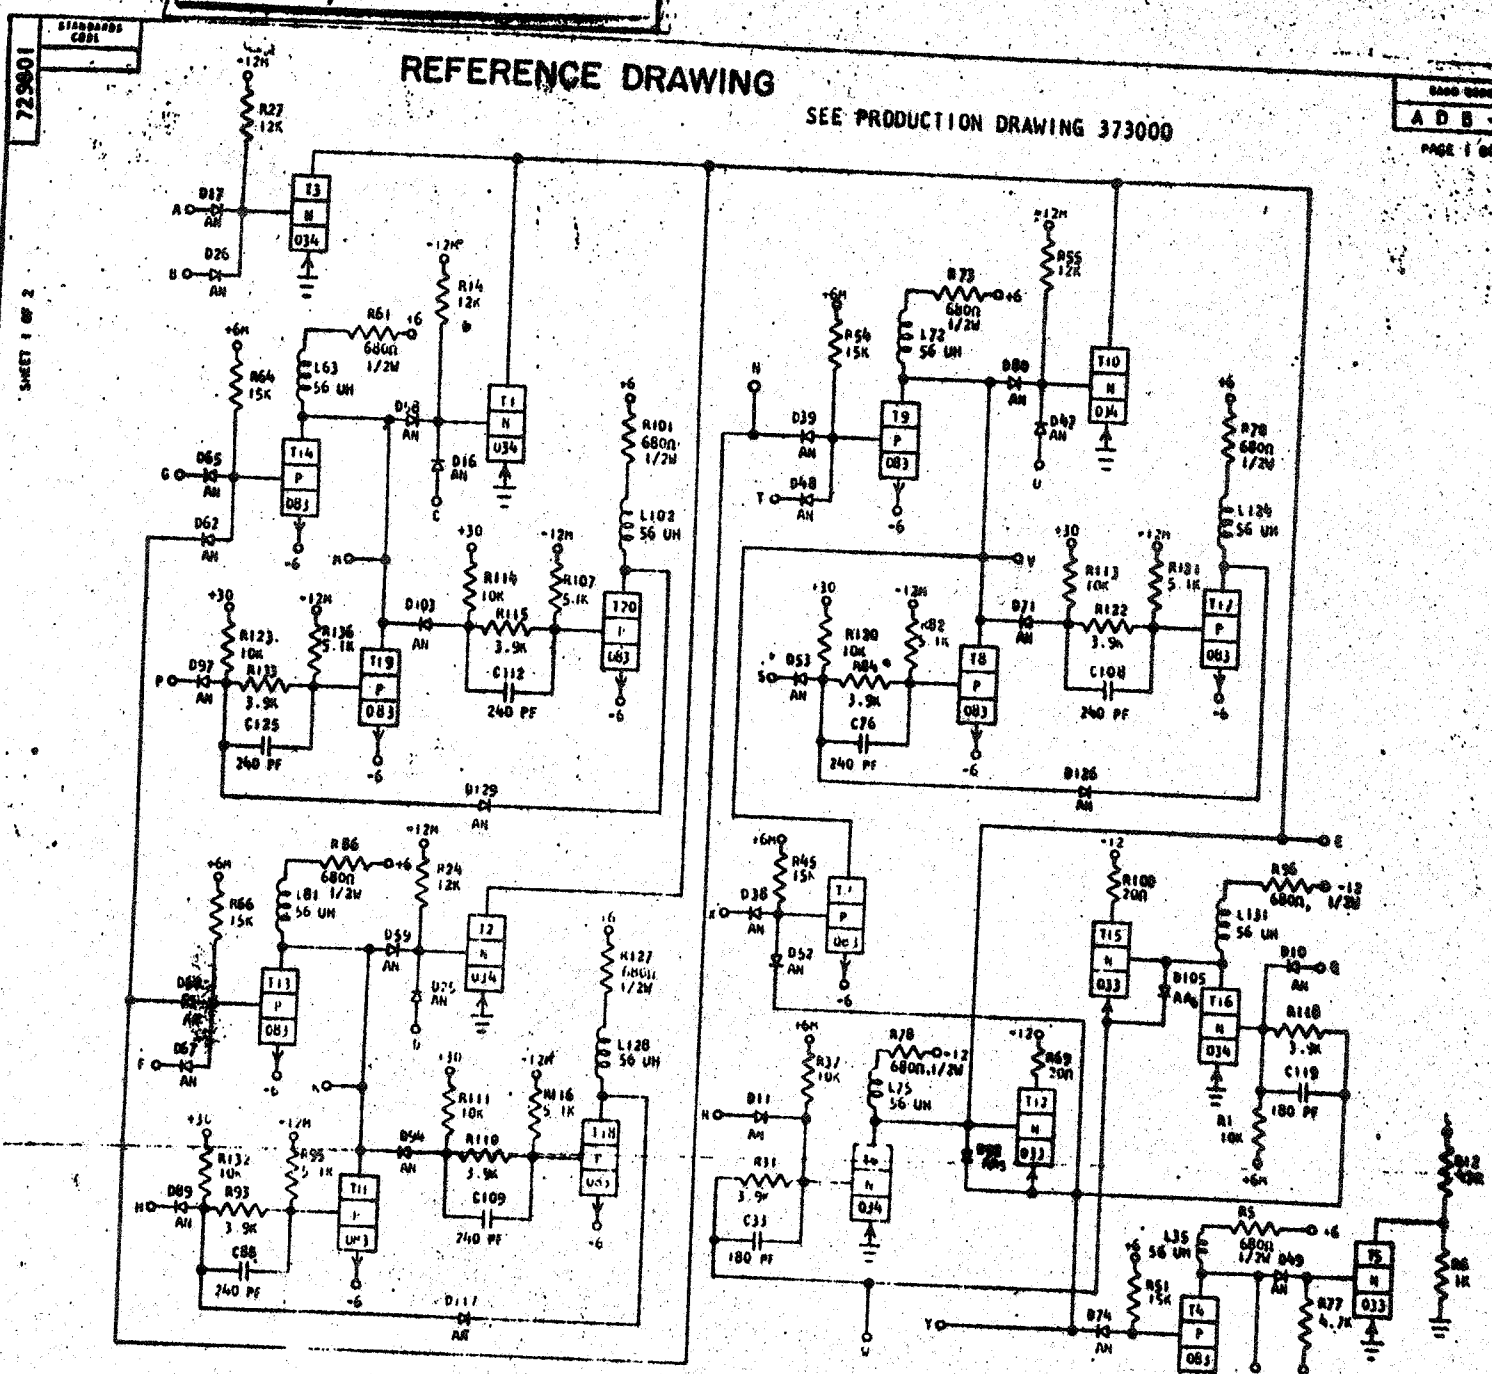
STANDARDS CODE

729801

SHEET 1 OF 2

REFERENCE DRAWING

SEE PRODUCTION DRAWING 373000

A D B

PAGE 1

+12M
R27
12K
D17
A
AN
D26
B
AN
T3
N
034

+12M
R14
12K
+6M
R61
+6
680Ω
1/2W
R64
15K
L63
56 UH
D18
AN
T1
N
034
D16
AN
C
T14
P
083
G
D65
AN
D62
AN
-6
+6
R101
680Ω
1/2W
L102
56 UH
+30
R114
10K
-12M
R107
5.1K
R115
3.9K
D103
AN
T20
P
083
C112
240 PF
-6
+30
R123
10K
-12M
R136
5.1K
P
D97
AN
R133
3.9K
C125
240 PF
T19
P
083
-6
D129
AN

+6M
R86
680Ω 1/2W
+6
+12M
R24
12K
R66
15K
L81
56 UH
D59
AN
D75
AN
T2
N
034
D
T13
P
083
F
D67
AN
-6
+6
R127
680Ω
1/2W
L128
56 UH
+30
R111
10K
-12M
R116
5.1K
D54
AN
R110
3.9K
C109
240 PF
T18
P
083
-6
+30
R132
10K
-12M
R95
5.1K
H
D89
AN
R93
3.9K
C88
240 PF
T11
P
083
-6
D117
AN

+12M
R55
12K
R73
680Ω
1/2W
+6
+6M
R54
15K
L72
56 UH
N
D80
AN
T10
N
034
D47
AN
U
D39
AN
T9
P
083
T
D48
AN
-6
+6
R78
680Ω
1/2W
L124
56 UH
+30
R113
10K
-12M
R121
5.1K
V
R122
3.9K
D71
AN
T17
P
083
C108
240 PF
-6
+30
-12M
R130
10K
R82
5.1K
S
D53
AN
R84
3.9K
C76
240 PF
T8
P
083
-6
D126
AN
E

+6M
R45
15K
K
D38
AN
T7
P
083
D52
AN
-6
-12
R100
200
R56
680Ω, 1/2W
-12
L131
56 UH
T15
N
033
D105
AA
D10
AN
Q
T16
N
034
R118
3.9K
C119
180 PF
R1
10K
+6M
+6M
R37
10K
M
D11
AN
R70
680Ω 1/2W
-12
L75
56 UH
-12
R69
200
T12
N
033
R31
3.9K
C33
180 PF
T6
N
034
W
R5
680Ω
1/2W
+6
L35
56 UH
D49
AN
+6
R51
15K
R77
4.7K
T5
N
033
R12
R6
1K
Y
D74
AN
T4
P
083